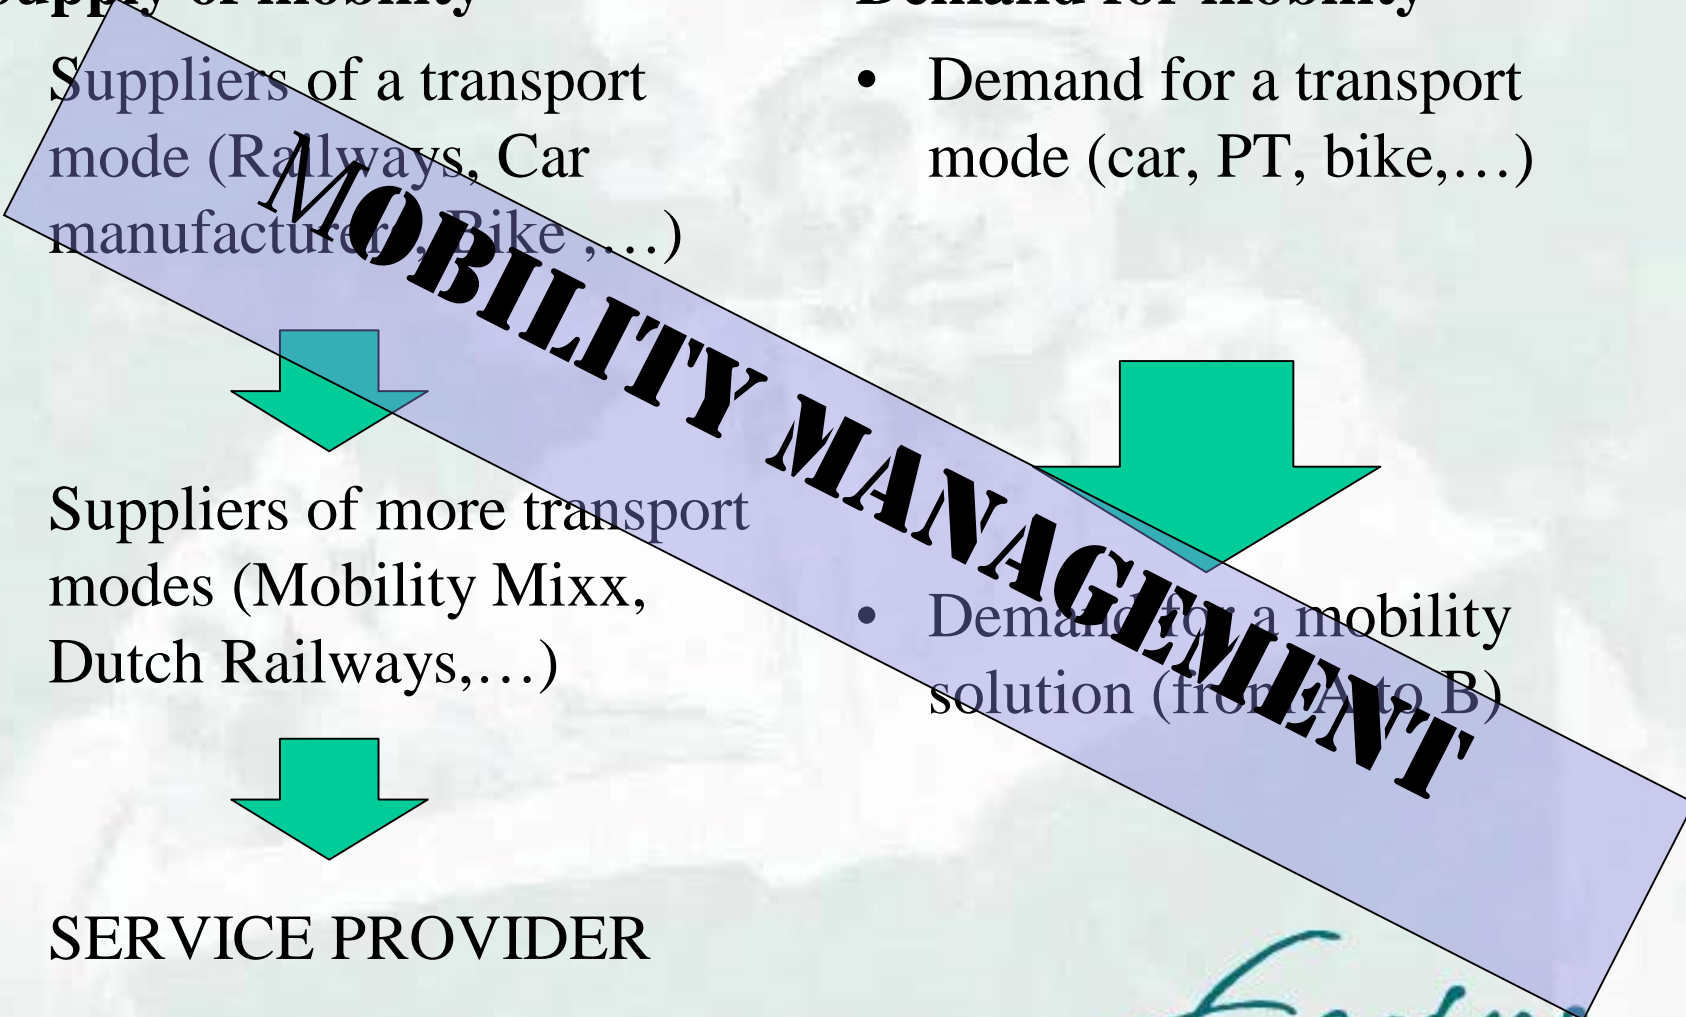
Supply of mobility

Suppliers of a transport mode (Railways, Car manufacturer, Bike ,…)

Suppliers of more transport modes (Mobility Mixx, Dutch Railways,…)

SERVICE PROVIDER

Demand for mobility

• Demand for a transport mode (car, PT, bike,…)

• Demand for a mobility solution (from A to B)

MOBILITY MANAGEMENT